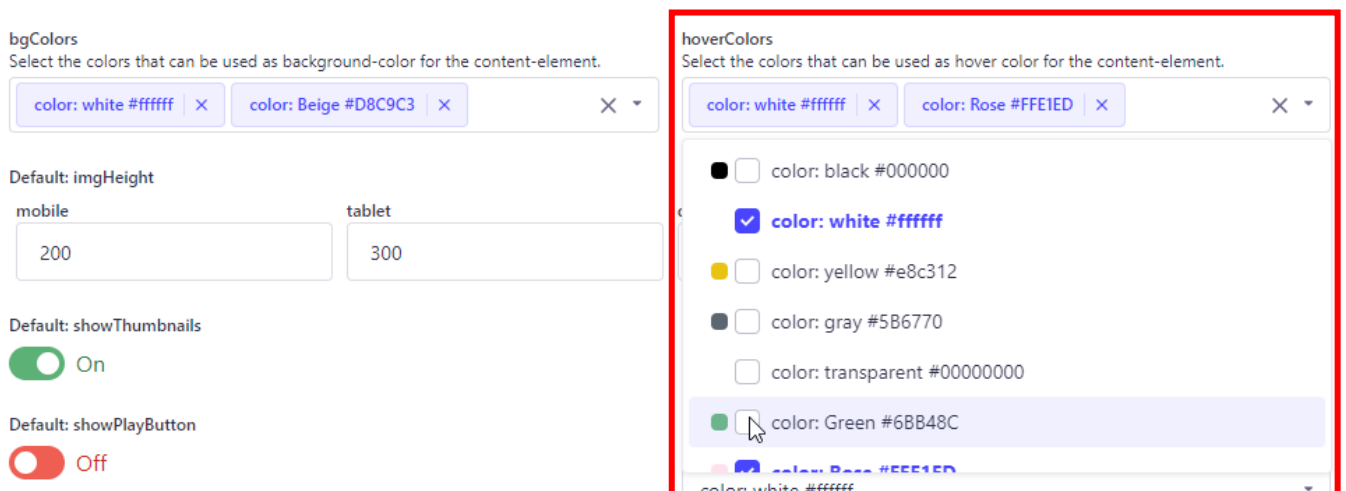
bgColors
Select the colors that can be used as background-color for the content-element.

color: white #ffffff ×
color: Beige #D8C9C3 ×

Default: imgHeight

mobile
200

tablet
300

Default: showThumbnails
On

Default: showPlayButton
Off

hoverColors
Select the colors that can be used as hover color for the content-element.

color: white #ffffff ×
color: Rose #FFE1ED ×

color: black #000000
color: white #ffffff
color: yellow #e8c312
color: gray #5B6770
color: transparent #00000000
color: Green #6BB48C
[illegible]

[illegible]